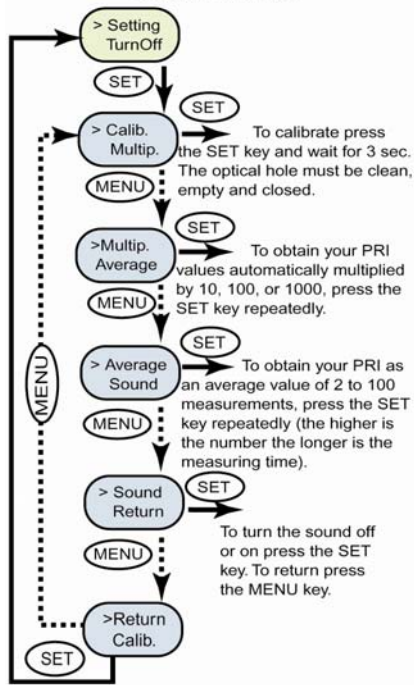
> Setting TurnOff

SET

SET

> Calib. Multip.

To calibrate press the SET key and wait for 3 sec. The optical hole must be clean, empty and closed.

MENU

SET

>Multip. Average

To obtain your PRI values automatically multiplied by 10, 100, or 1000, press the SET key repeatedly.

MENU

SET

> Average Sound

To obtain your PRI as an average value of 2 to 100 measurements, press the SET key repeatedly (the higher is the number the longer is the measuring time).

MENU

MENU

> Sound Return

SET

To turn the sound off or on press the SET key. To return press the MENU key.

MENU

>Return Calib.

SET